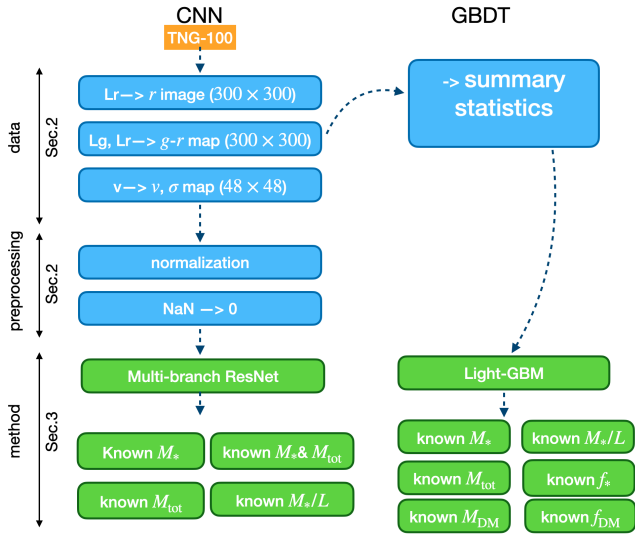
CNN

GBDT

TNG-100

data

Sec.2

Lr—> $r$ image ($300 \times 300$)

Lg, Lr—> $g$-$r$ map ($300 \times 300$)

v—> $v$, $\sigma$ map ($48 \times 48$)

-> summary statistics

preprocessing

Sec.2

normalization

NaN —> 0

method

Sec.3

Multi-branch ResNet

Known $M_*$

known $M_*$& $M_{\rm tot}$

known $M_{\rm tot}$

known $M_*/L$

Light-GBM

known $M_*$

known $M_*/L$

known $M_{\rm tot}$

known $f_*$

known $M_{\rm DM}$

known $f_{\rm DM}$